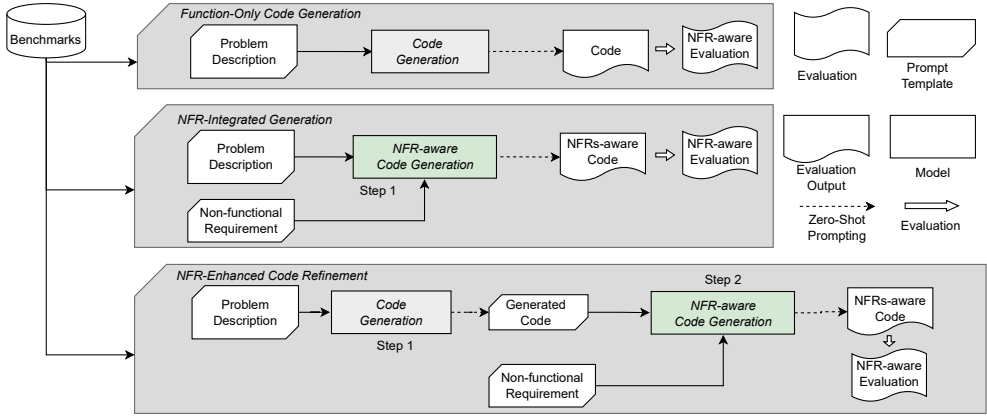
Benchmarks

Function-Only Code Generation

Problem Description

Code Generation

Code

NFR-aware Evaluation

NFR-Integrated Generation

Problem Description

NFR-aware Code Generation

Step 1

NFRs-aware Code

NFR-aware Evaluation

Non-functional Requirement

NFR-Enhanced Code Refinement

Problem Description

Code Generation

Step 1

Generated Code

Step 2

NFR-aware Code Generation

NFRs-aware Code

NFR-aware Evaluation

Non-functional Requirement

Evaluation

Prompt Template

Evaluation Output

Model

Zero-Shot Prompting

Evaluation